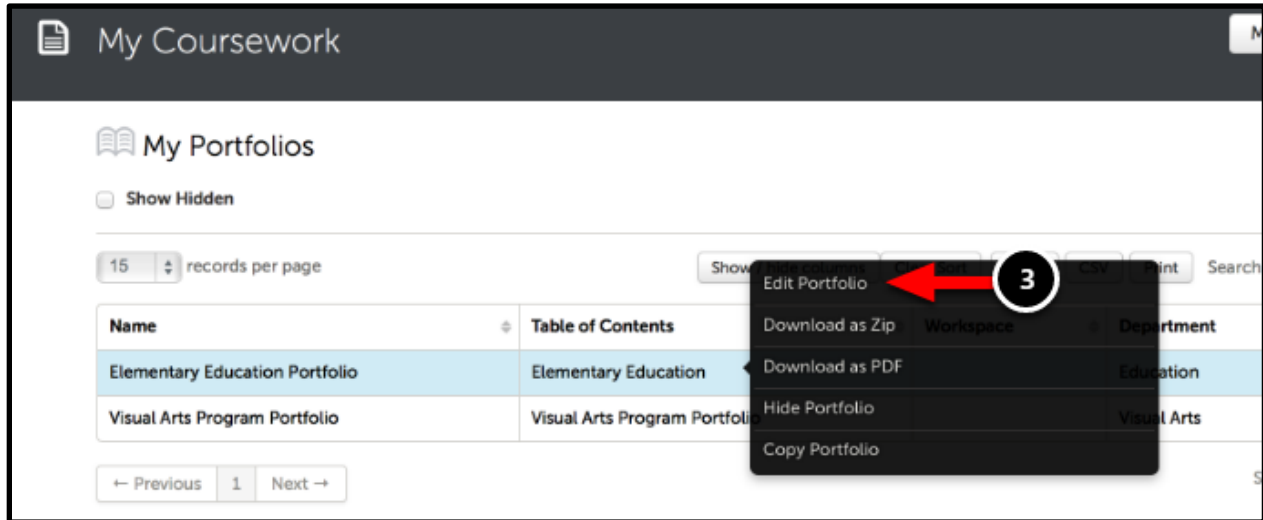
My Coursework

M

My Portfolios

Show Hidden

15 records per page

Show / hide columns

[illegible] Sort

CSV

Print

Search

Edit Portfolio

3

Download as Zip

Download as PDF

Hide Portfolio

Copy Portfolio

| Name | Table of Contents | Workspace | Department |
|---|---|---|---|
| Elementary Education Portfolio | Elementary Education | | Education |
| Visual Arts Program Portfolio | Visual Arts Program Portfolio | | Visual Arts |

← Previous 1 Next →

S